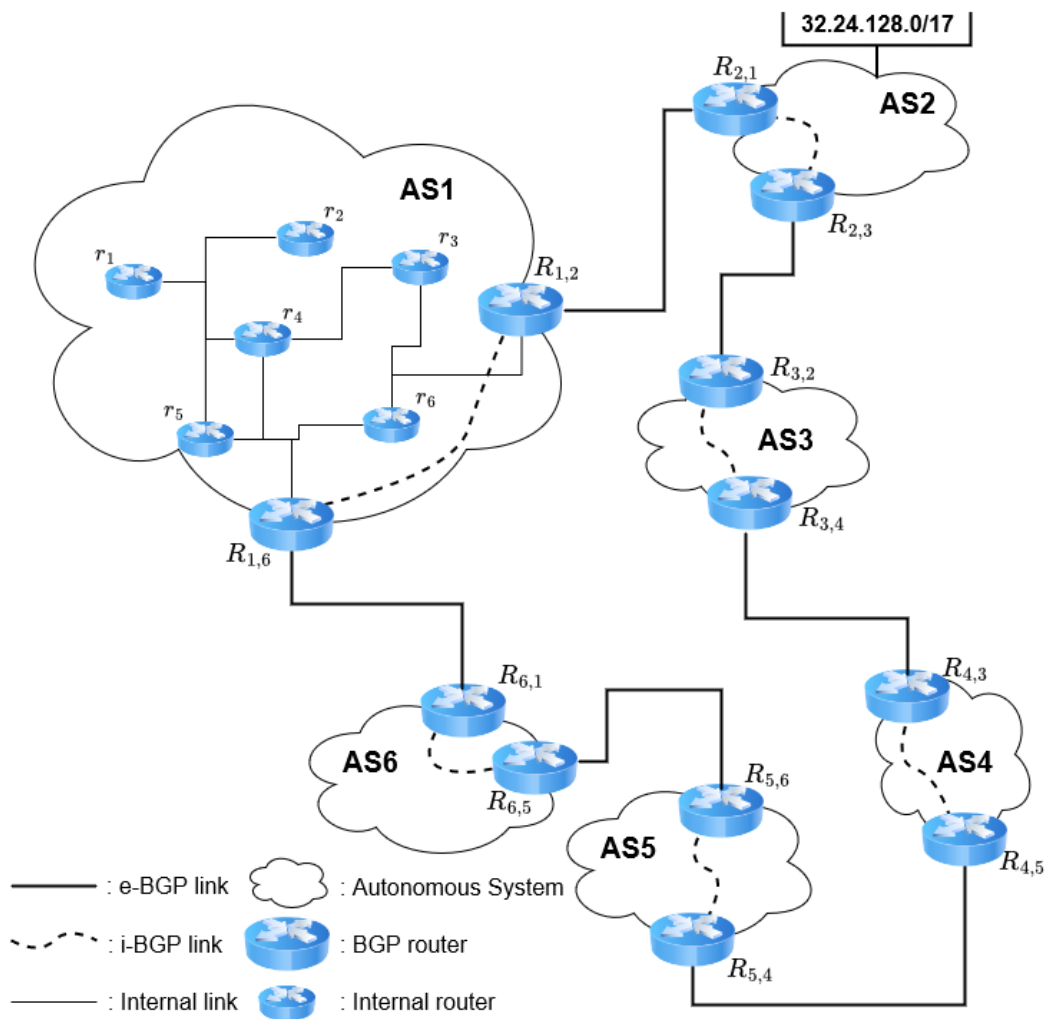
32.24.128.0/17

$R_{2,1}$

AS2

$R_{2,3}$

AS1

$r_2$

$r_3$

$r_1$

$R_{1,2}$

$r_4$

$r_5$

$r_6$

$R_{3,2}$

AS3

$R_{3,4}$

$R_{1,6}$

$R_{6,1}$

$R_{4,3}$

AS6

$R_{6,5}$

$R_{5,6}$

AS4

AS5

$R_{4,5}$

: e-BGP link

: Autonomous System

: i-BGP link

: BGP router

$R_{5,4}$

: Internal link

: Internal router